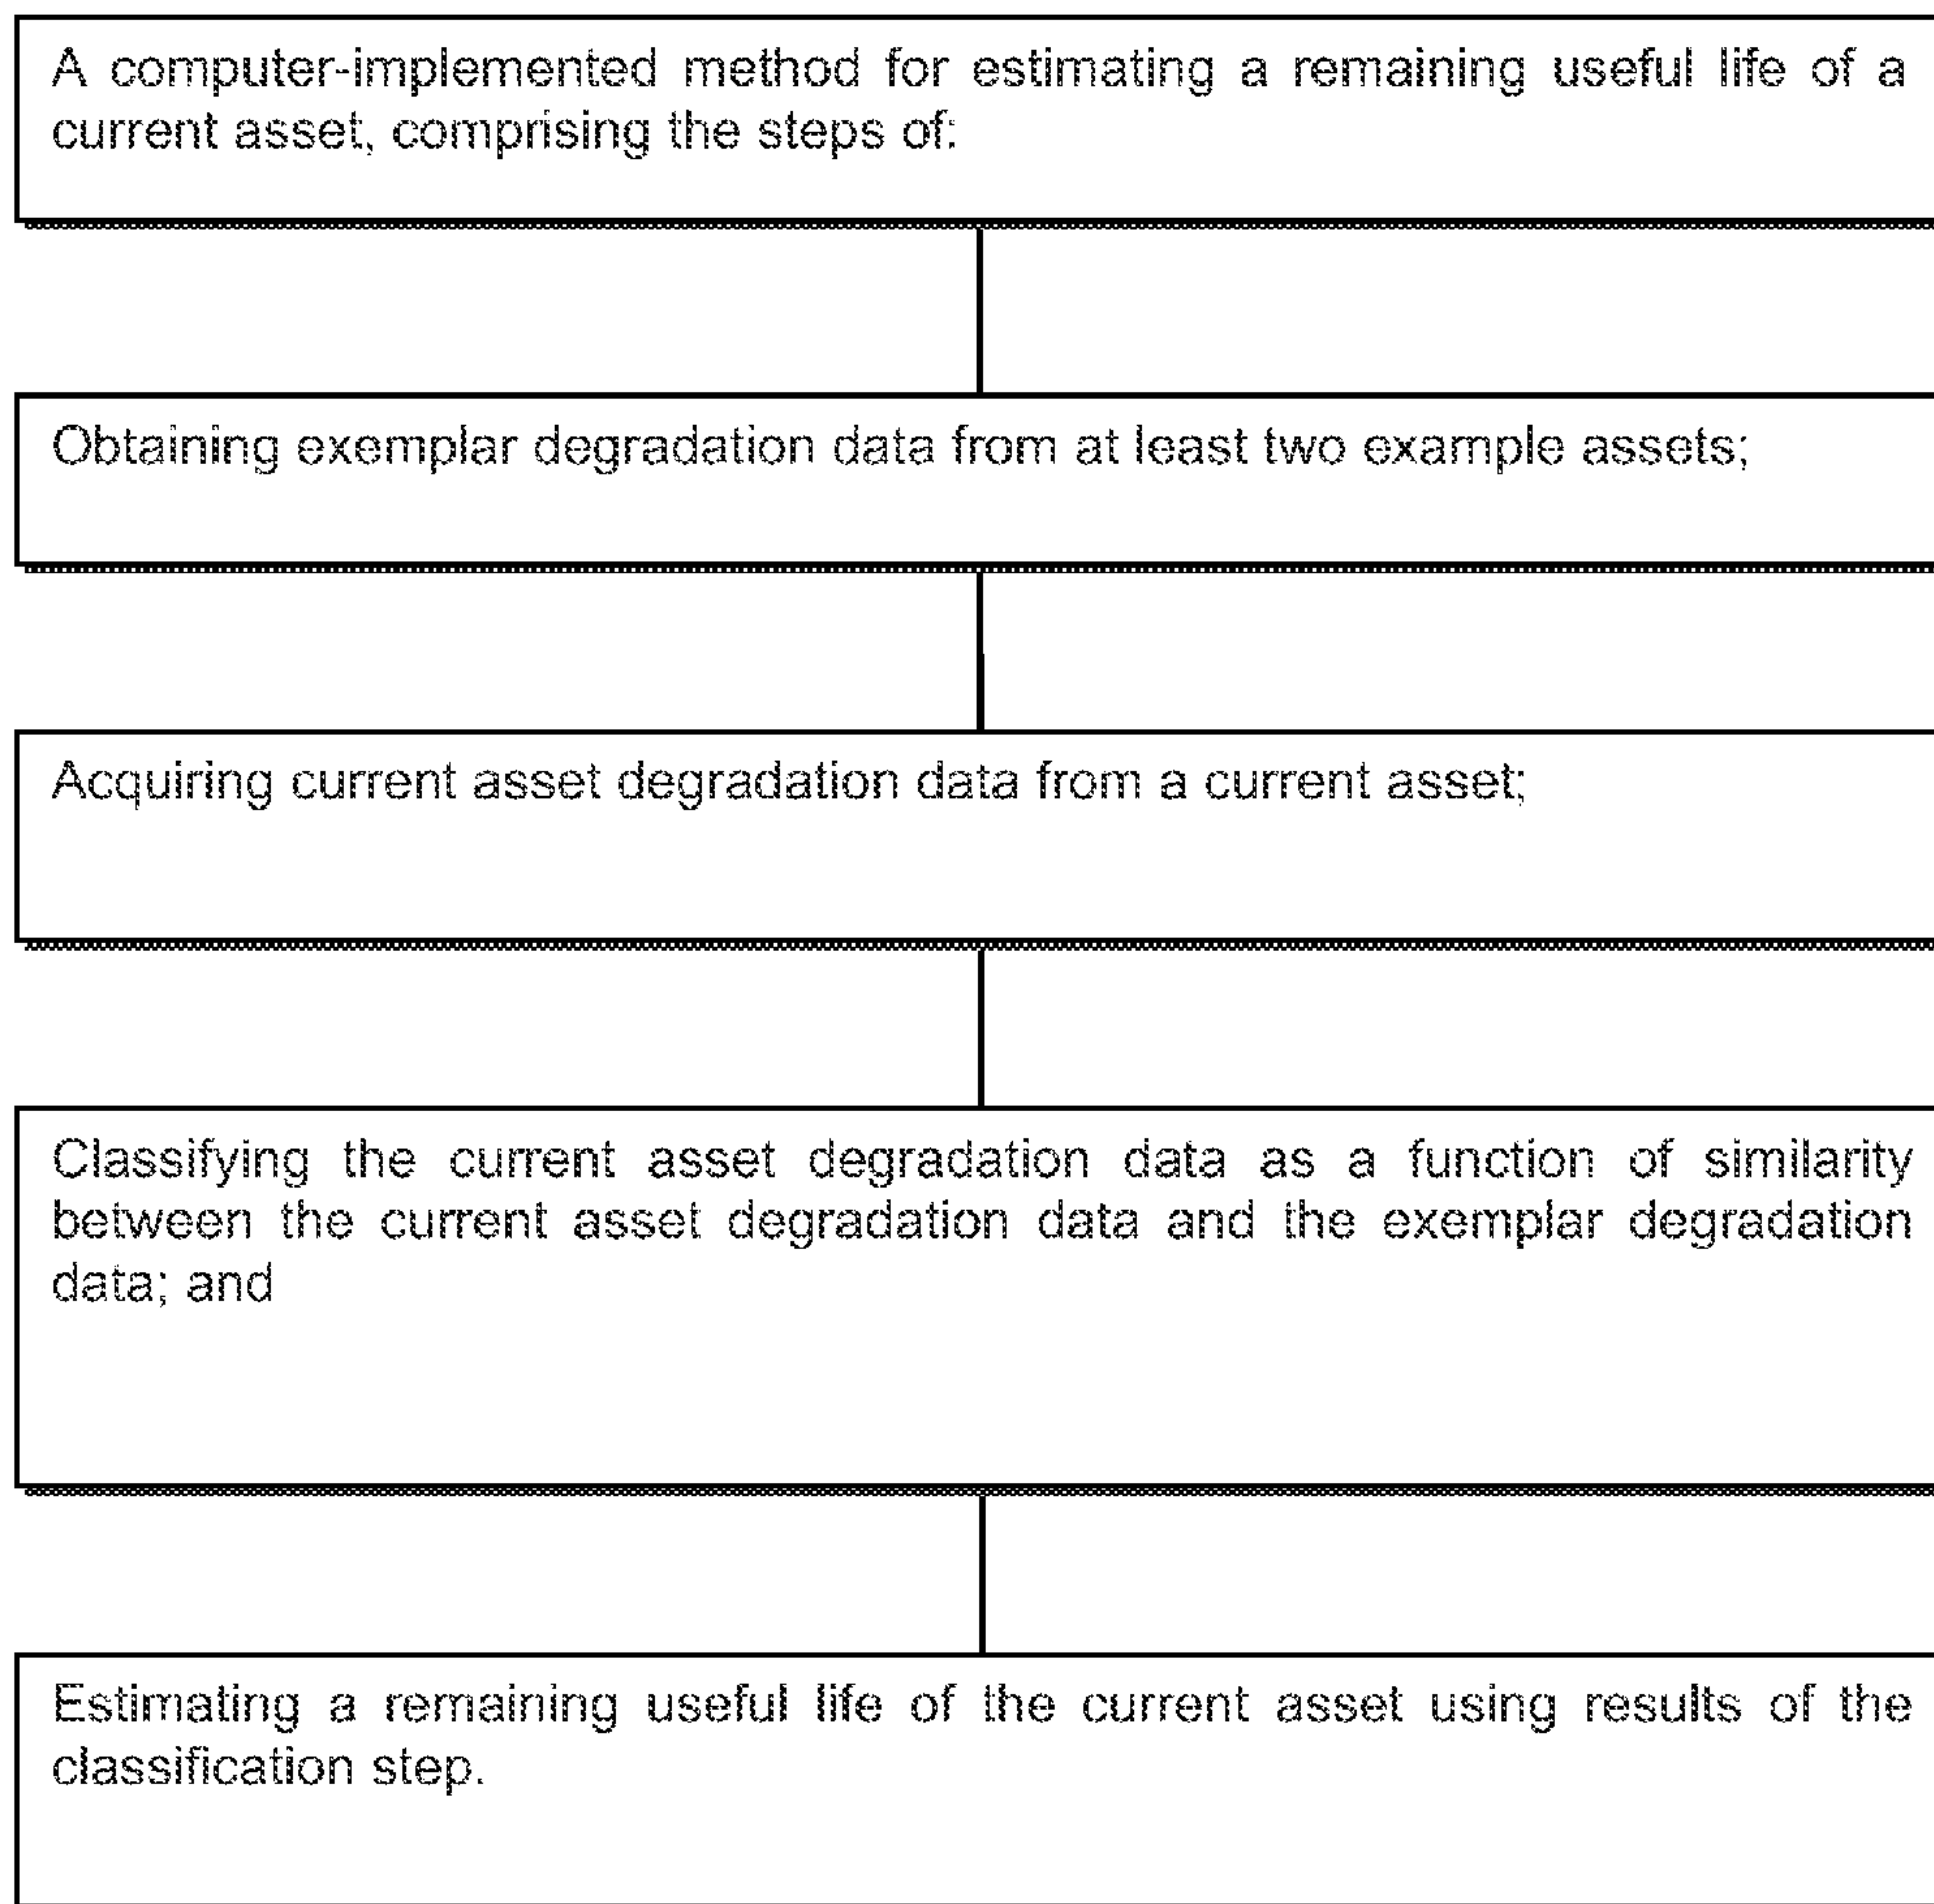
A computer-implemented method for estimating a remaining useful life of a current asset, comprising the steps of:

Obtaining exemplar degradation data from at least two example assets;

Acquiring current asset degradation data from a current asset;

Classifying the current asset degradation data as a function of similarity between the current asset degradation data and the exemplar degradation data; and

Estimating a remaining useful life of the current asset using results of the classification step.